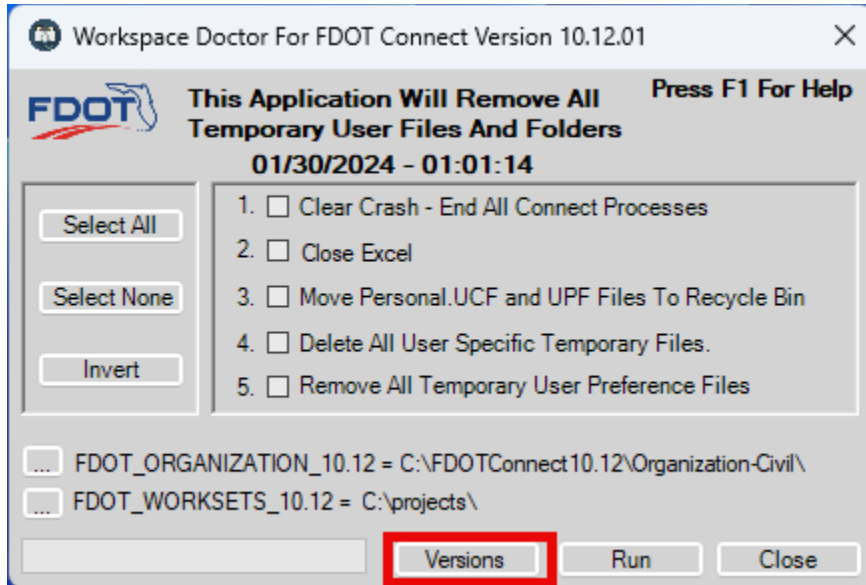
Workspace Doctor For FDOT Connect Version 10.12.01

FDOT

This Application Will Remove All Temporary User Files And Folders

Press F1 For Help

01/30/2024 - 01:01:14

Select All

Select None

Invert

1. Clear Crash - End All Connect Processes

2. Close Excel

3. Move Personal.UCF and UPF Files To Recycle Bin

4. Delete All User Specific Temporary Files.

5. Remove All Temporary User Preference Files

... FDOT_ORGANIZATION_10.12 = C:\FDOTConnect10.12\Organization-Civil\

... FDOT_WORKSETS_10.12 = C:\projects\

Versions

Run

Close